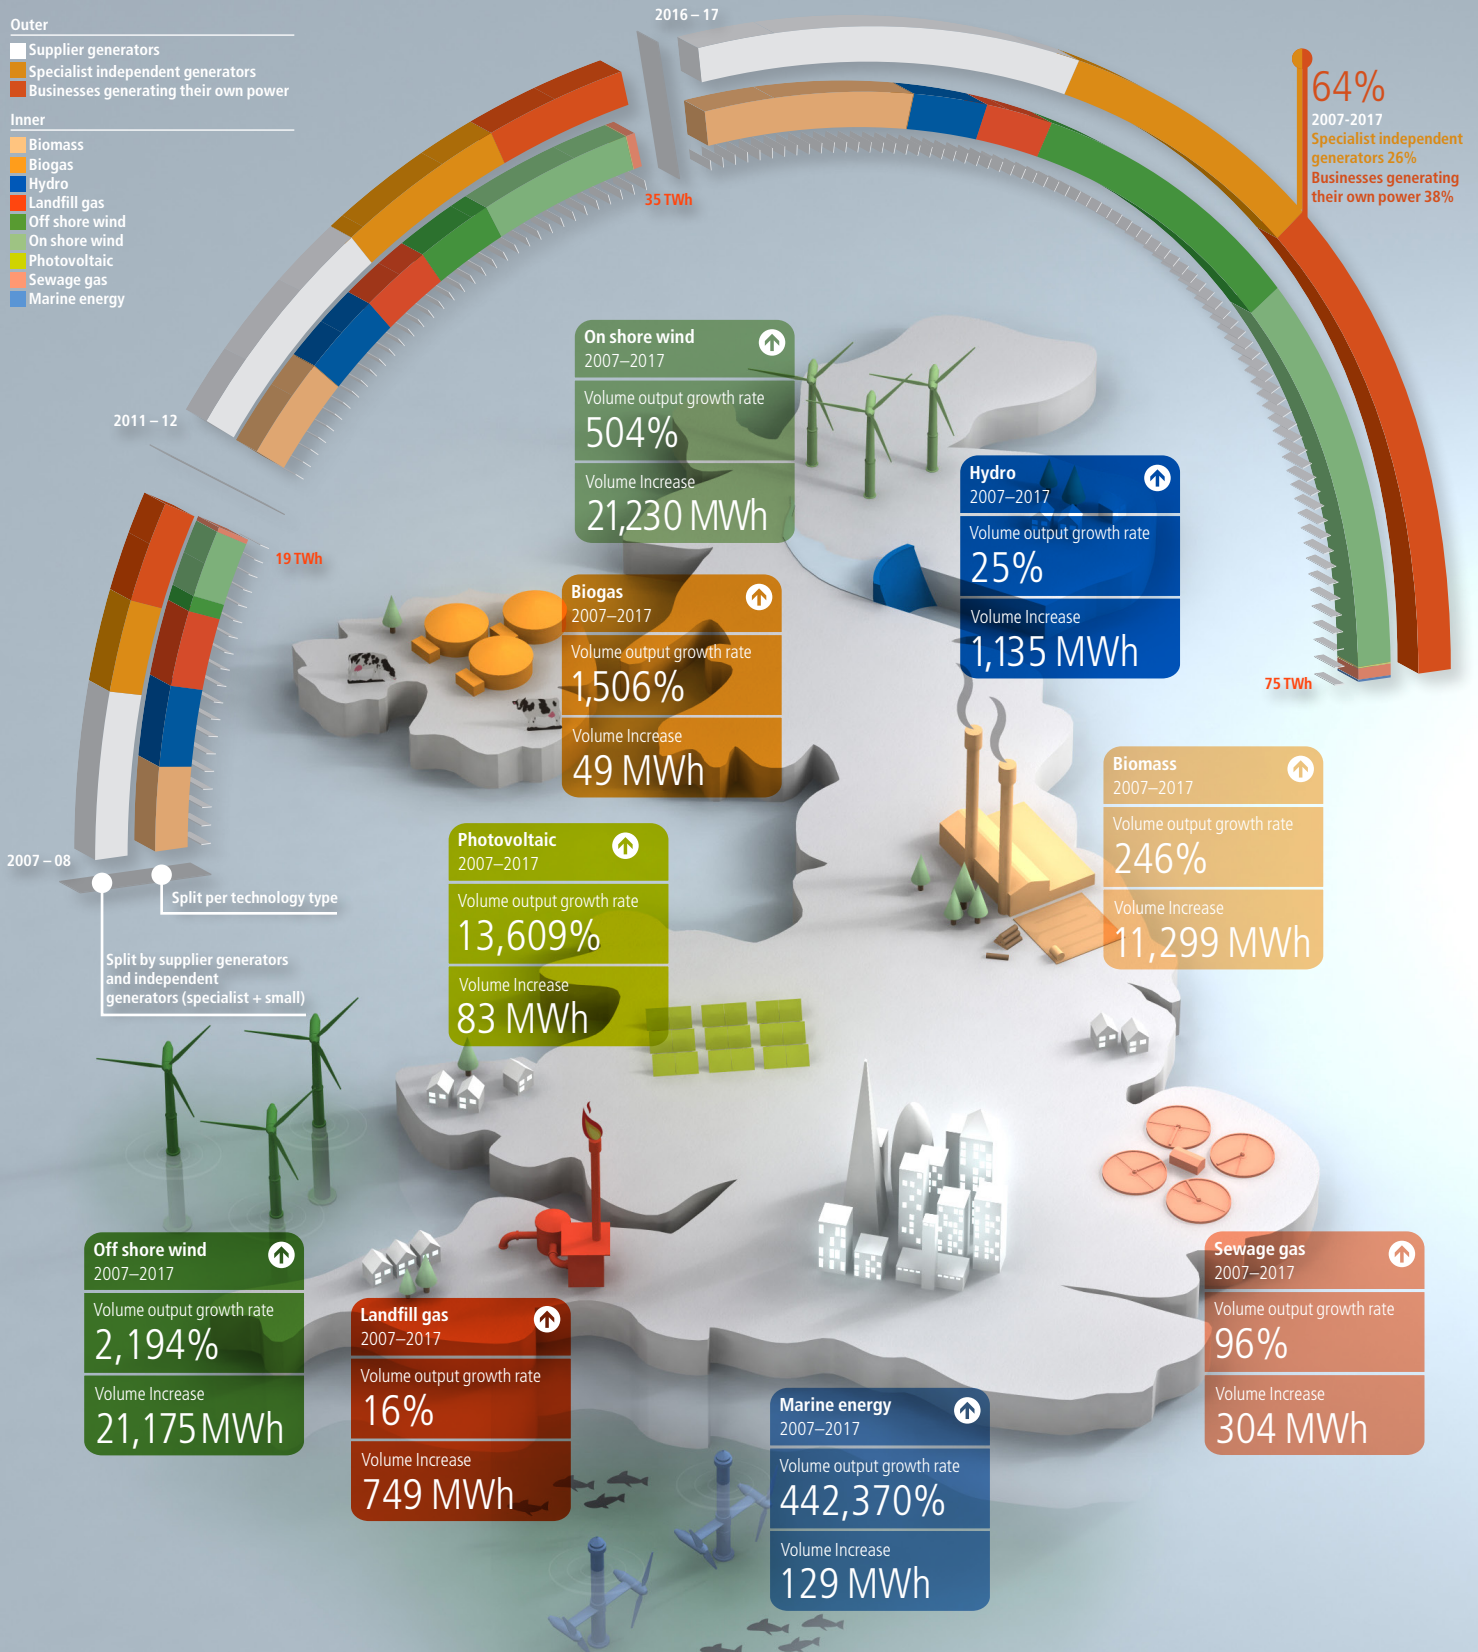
Outer
Supplier generators
Specialist independent generators
Businesses generating their own power

Inner
Biomass
Biogas
Hydro
Landfill gas
Off shore wind
On shore wind
Photovoltaic
Sewage gas
Marine energy

2016 – 17

64%
2007-2017
Specialist independent generators 26%
Businesses generating their own power 38%

35 TWh

2011 – 12

19 TWh

75 TWh

2007 – 08

Split per technology type

Split by supplier generators and independent generators (specialist + small)

On shore wind
2007–2017
Volume output growth rate
504%
Volume Increase
21,230 MWh

Hydro
2007–2017
Volume output growth rate
25%
Volume Increase
1,135 MWh

Biogas
2007–2017
Volume output growth rate
1,506%
Volume Increase
49 MWh

Biomass
2007–2017
Volume output growth rate
246%
Volume Increase
11,299 MWh

Photovoltaic
2007–2017
Volume output growth rate
13,609%
Volume Increase
83 MWh

Off shore wind
2007–2017
Volume output growth rate
2,194%
Volume Increase
21,175 MWh

Landfill gas
2007–2017
Volume output growth rate
16%
Volume Increase
749 MWh

Sewage gas
2007–2017
Volume output growth rate
96%
Volume Increase
304 MWh

Marine energy
2007–2017
Volume output growth rate
442,370%
Volume Increase
129 MWh